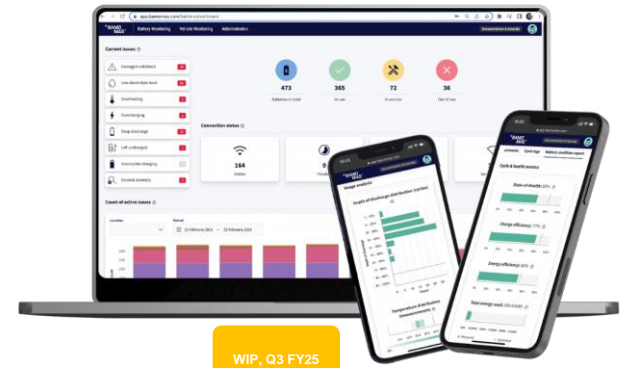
app.bamomas.com/battery/dashboard

BAMOMAS

Battery Monitoring Vehicle Monitoring Administration

Current issues

Damaged cell/block

Low electrolyte level

Overheating

Overcharging

Deep discharge

Left uncharged

Incomplete charging

General anomaly

473 Batteries in total

365 In use

72 In service

36 Out of use

Connection status

164 Online

Count of active issues

Location

Period

Usage analysis

Depth of discharge distribution (cycles)

Temperature distribution

Battery condition report

Cycle & health metrics

State of health

Charge efficiency

Energy efficiency

Total energy used

WIP, Q3 FY25